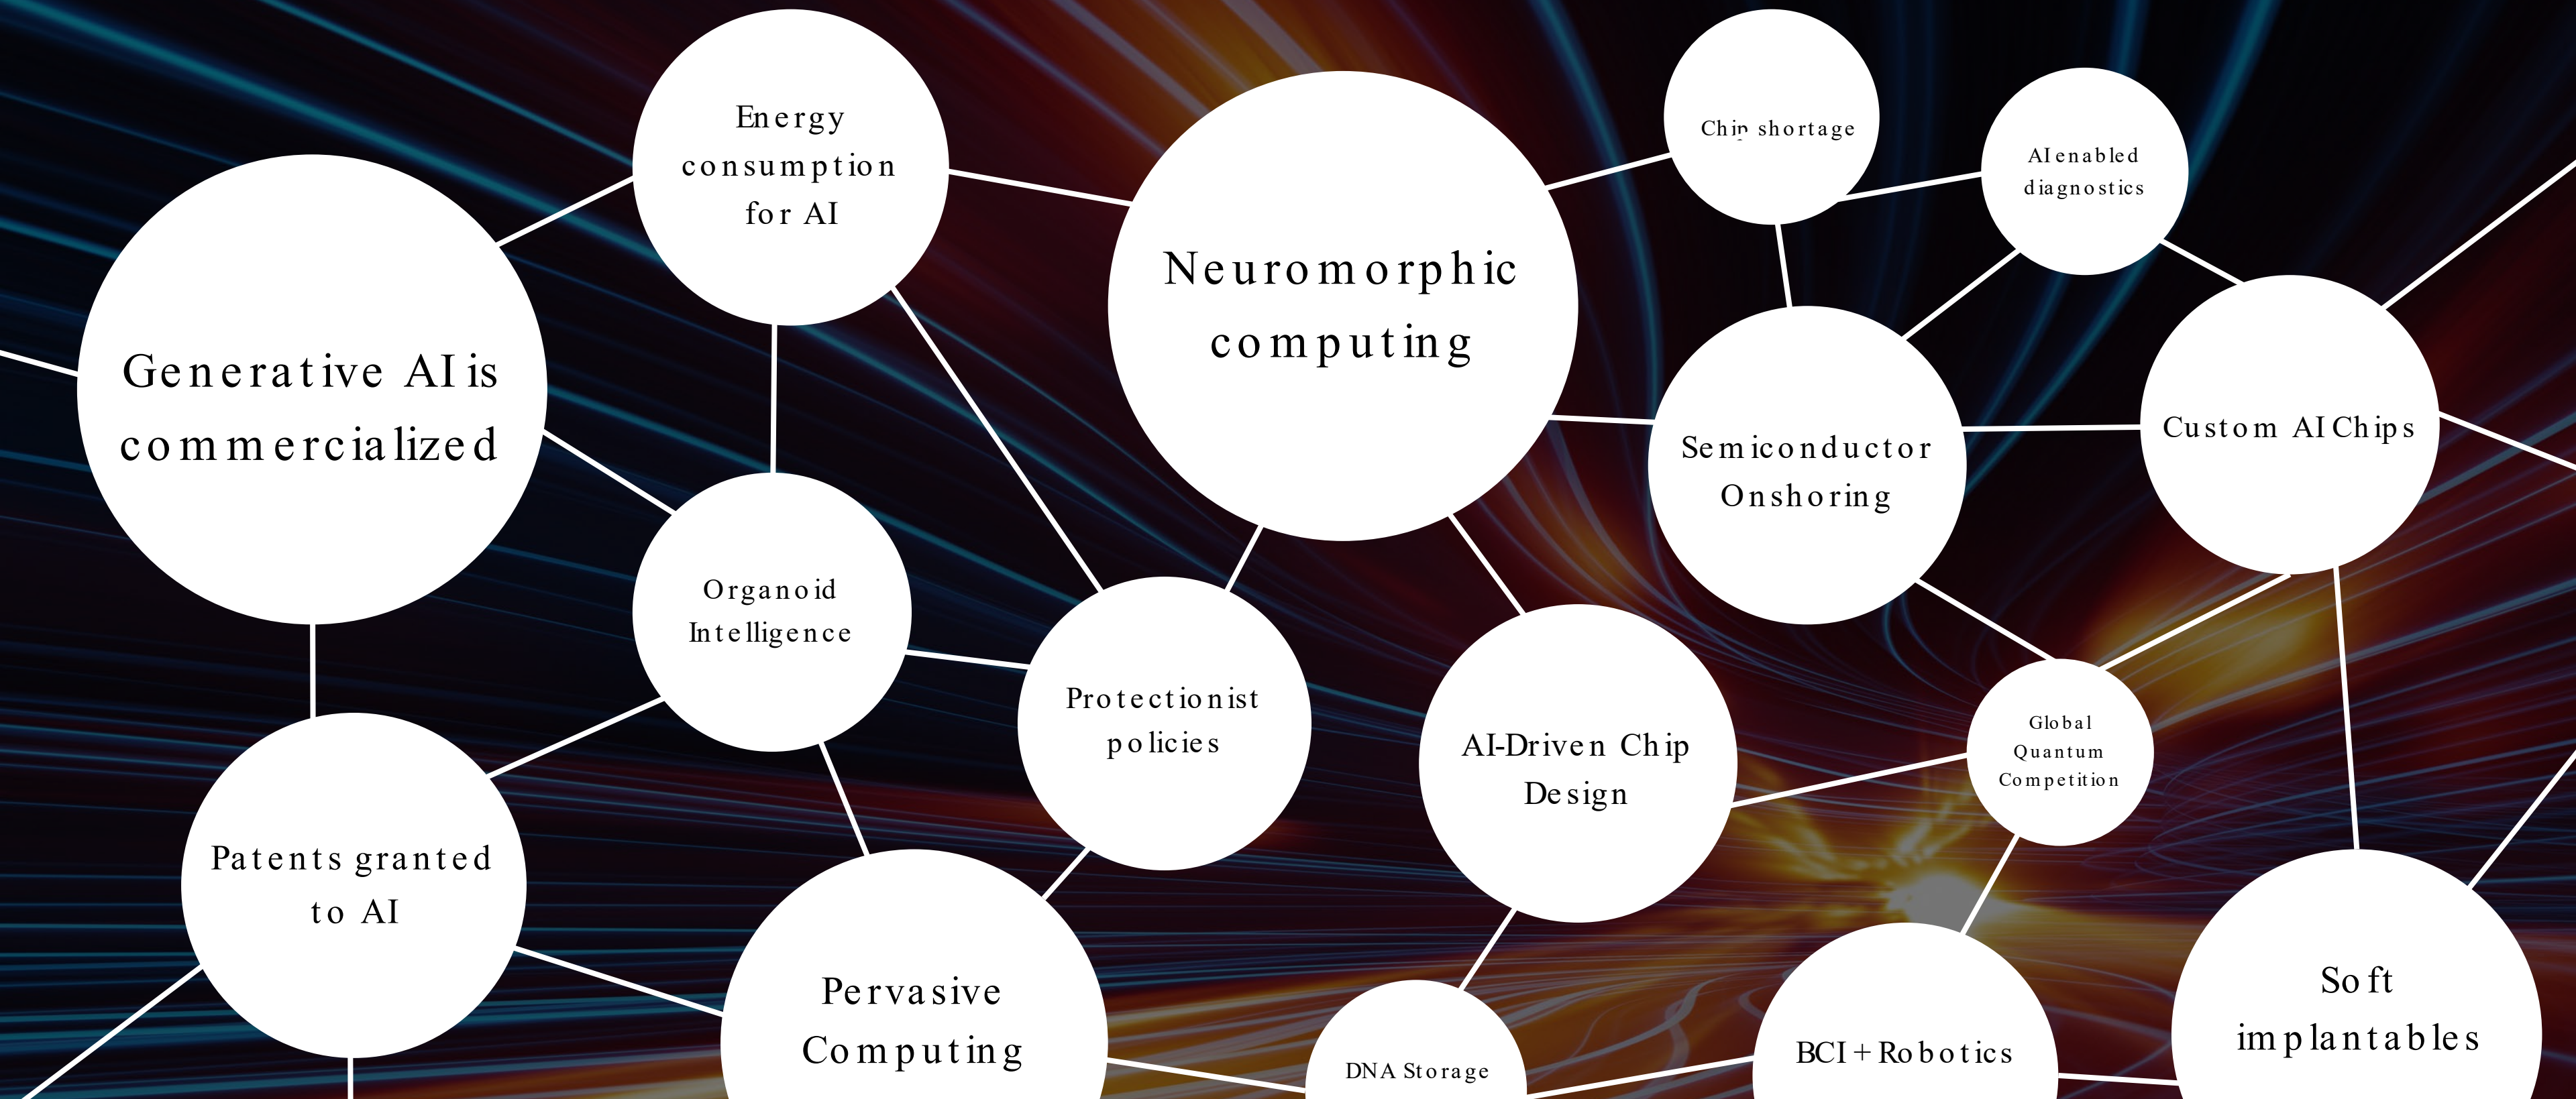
Energy consumption for AI

Neuromorphic computing

Chip shortage

AI enabled diagnostics

Generative AI is commercialized

Semiconductor Onshoring

Custom AI Chips

Organoid Intelligence

Protectionist policies

AI-Driven Chip Design

Global Quantum Competition

Patents granted to AI

Pervasive Computing

DNA Storage

BCI + Robotics

Soft implantables